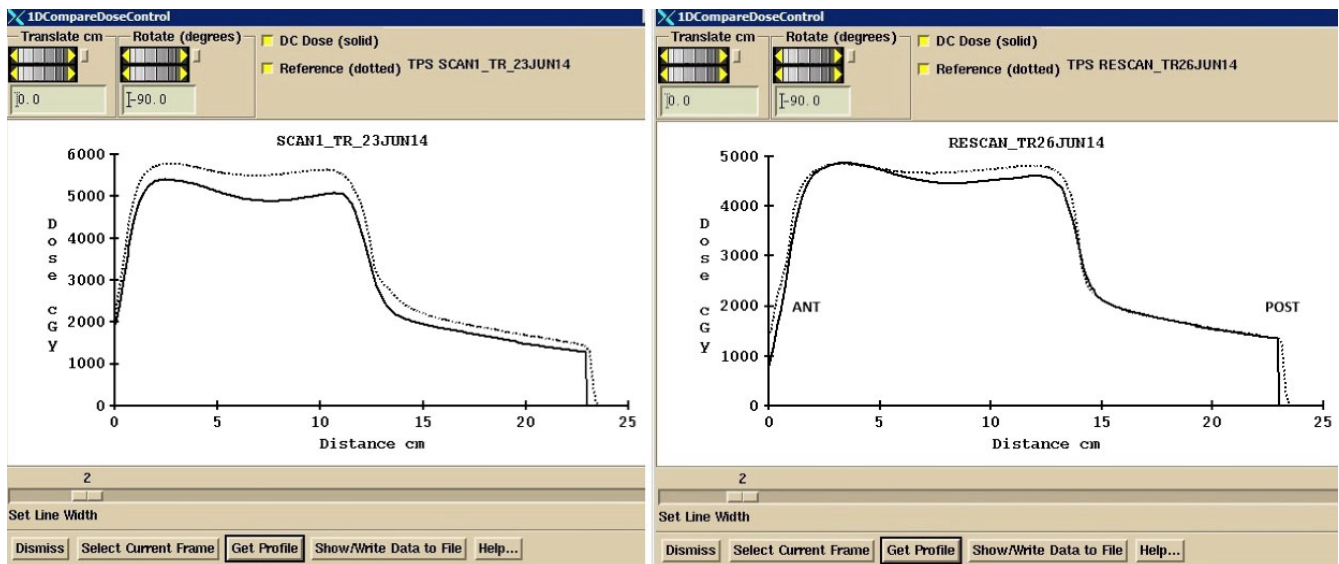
1DCompareDoseControl
Translate cm
Rotate (degrees)
DC Dose (solid)
Reference (dotted) TPS SCAN1_TR_23JUN14
0.0
-90.0

SCAN1_TR_23JUN14

6000
5000
4000
3000
2000
1000
0
D o s e c G y
0 5 10 15 20 25
Distance cm

2
Set Line Width
Dismiss | Select Current Frame | Get Profile | Show/Write Data to File | Help...

1DCompareDoseControl
Translate cm
Rotate (degrees)
DC Dose (solid)
Reference (dotted) TPS RESCAN_TR26JUN14
0.0
-90.0

RESCAN_TR26JUN14

5000
4000
3000
2000
1000
0
D o s e c G y
ANT
POST
0 5 10 15 20 25
Distance cm

2
Set Line Width
Dismiss | Select Current Frame | Get Profile | Show/Write Data to File | Help...